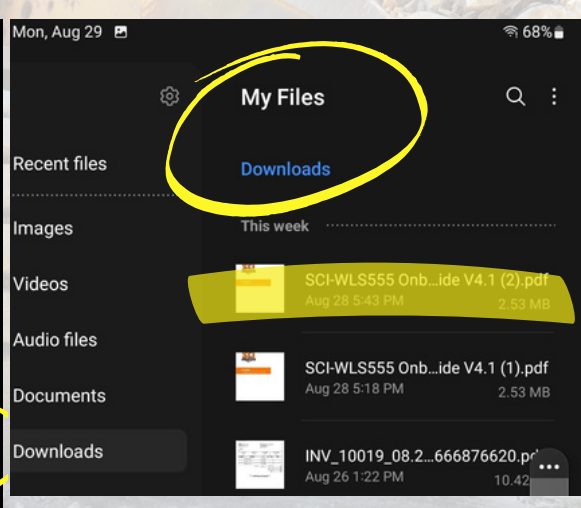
Mon, Aug 29

68%

Recent files

Images

Videos

Audio files

Documents

Downloads

My Files

Downloads

This week

SCI-WLS555 Onb...ide V4.1 (2).pdf
Aug 28 5:43 PM
2.53 MB

SCI-WLS555 Onb...ide V4.1 (1).pdf
Aug 28 5:18 PM
2.53 MB

INV_10019_08.2...666876620.pd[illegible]
Aug 26 1:22 PM
10.42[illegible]